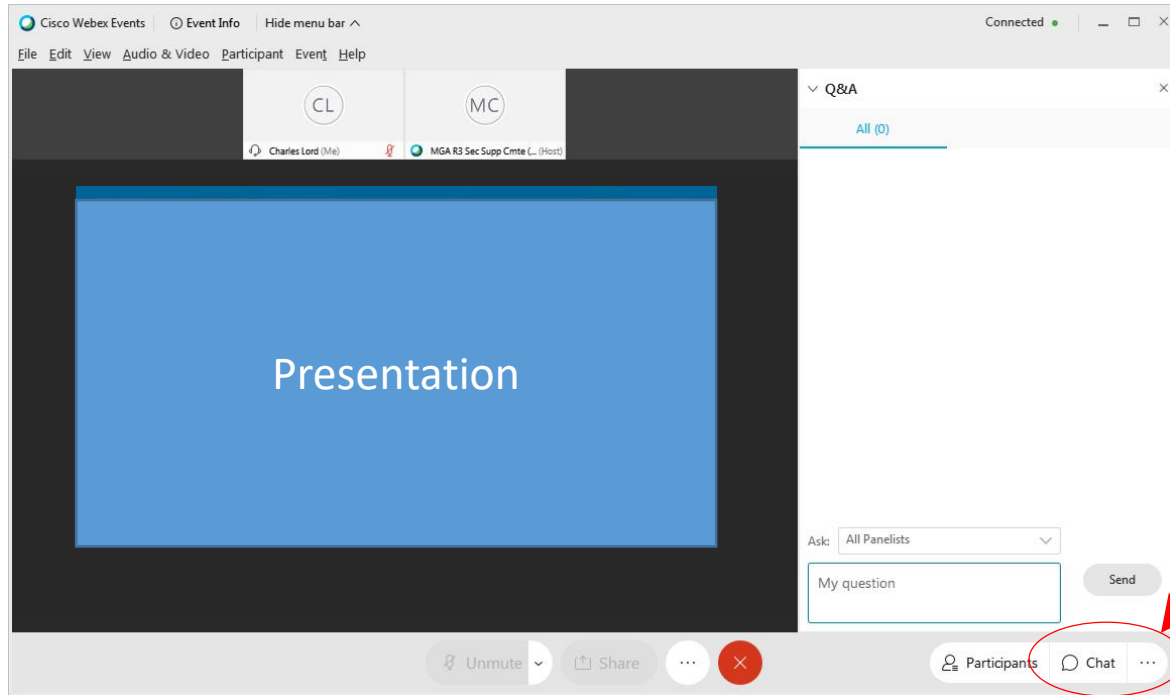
Cisco Webex Events | Event Info | Hide menu bar ^

Connected

File Edit View Audio & Video Participant Event Help

CL
Charles Lord (Me)

MC
MGA R3 Sec Supp Cmte (... (Host)

Presentation

Q&A

All (0)

Ask: All Panelists

My question

Send

Unmute

Share

...

Participants

Chat

...